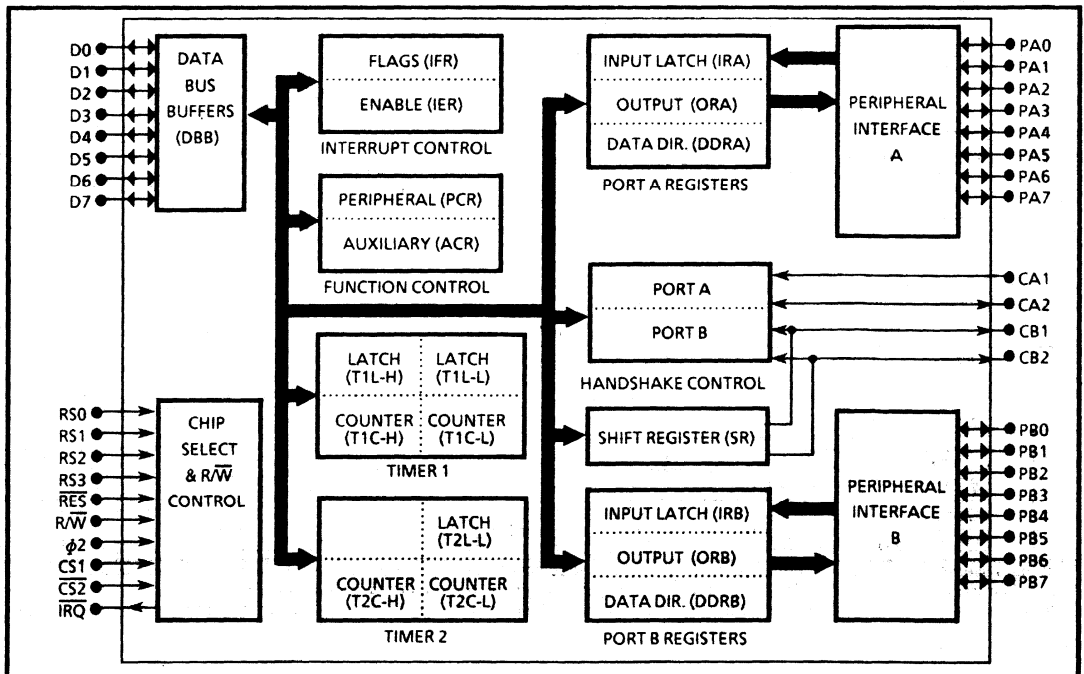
D0
D1
D2
D3
D4
D5
D6
D7

DATA BUS BUFFERS (DBB)

FLAGS (IFR)
ENABLE (IER)
INTERRUPT CONTROL

PERIPHERAL (PCR)
AUXILIARY (ACR)
FUNCTION CONTROL

INPUT LATCH (IRA)
OUTPUT (ORA)
DATA DIR. (DDRA)
PORT A REGISTERS

PERIPHERAL INTERFACE A

PA0
PA1
PA2
PA3
PA4
PA5
PA6
PA7

PORT A
PORT B
HANDSHAKE CONTROL

CA1
CA2
CB1
CB2

LATCH (T1L-H)
LATCH (T1L-L)
COUNTER (T1C-H)
COUNTER (T1C-L)
TIMER 1

RS0
RS1
RS2
RS3
$\overline{RES}$
$R/\overline{W}$
$\phi 2$
CS1
$\overline{CS2}$
$\overline{IRQ}$

CHIP SELECT & $R/\overline{W}$ CONTROL

SHIFT REGISTER (SR)

PERIPHERAL INTERFACE B

PB0
PB1
PB2
PB3
PB4
PB5
PB6
PB7

LATCH (T2L-L)
COUNTER (T2C-H)
COUNTER (T2C-L)
TIMER 2

INPUT LATCH (IRB)
OUTPUT (ORB)
DATA DIR. (DDRB)
PORT B REGISTERS